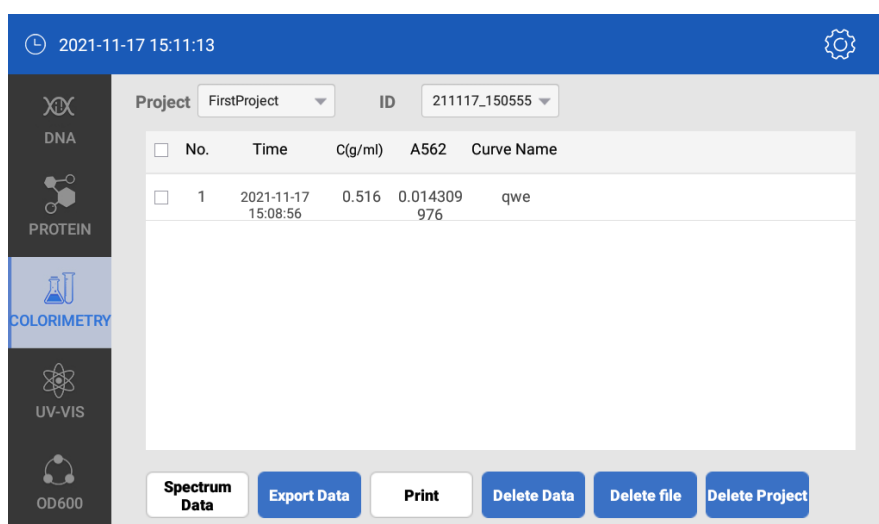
2021-11-17 15:11:13

DNA

PROTEIN

COLORIMETRY

UV-VIS

OD600

Project FirstProject ID 211117_150555

| No. | Time | C(g/ml) | A562 | Curve Name |
|---|---|---|---|---|
| 1 | 2021-11-17 15:08:56 | 0.516 | 0.014309976 | qwe |

Spectrum Data

Export Data

Print

Delete Data

Delete file

Delete Project